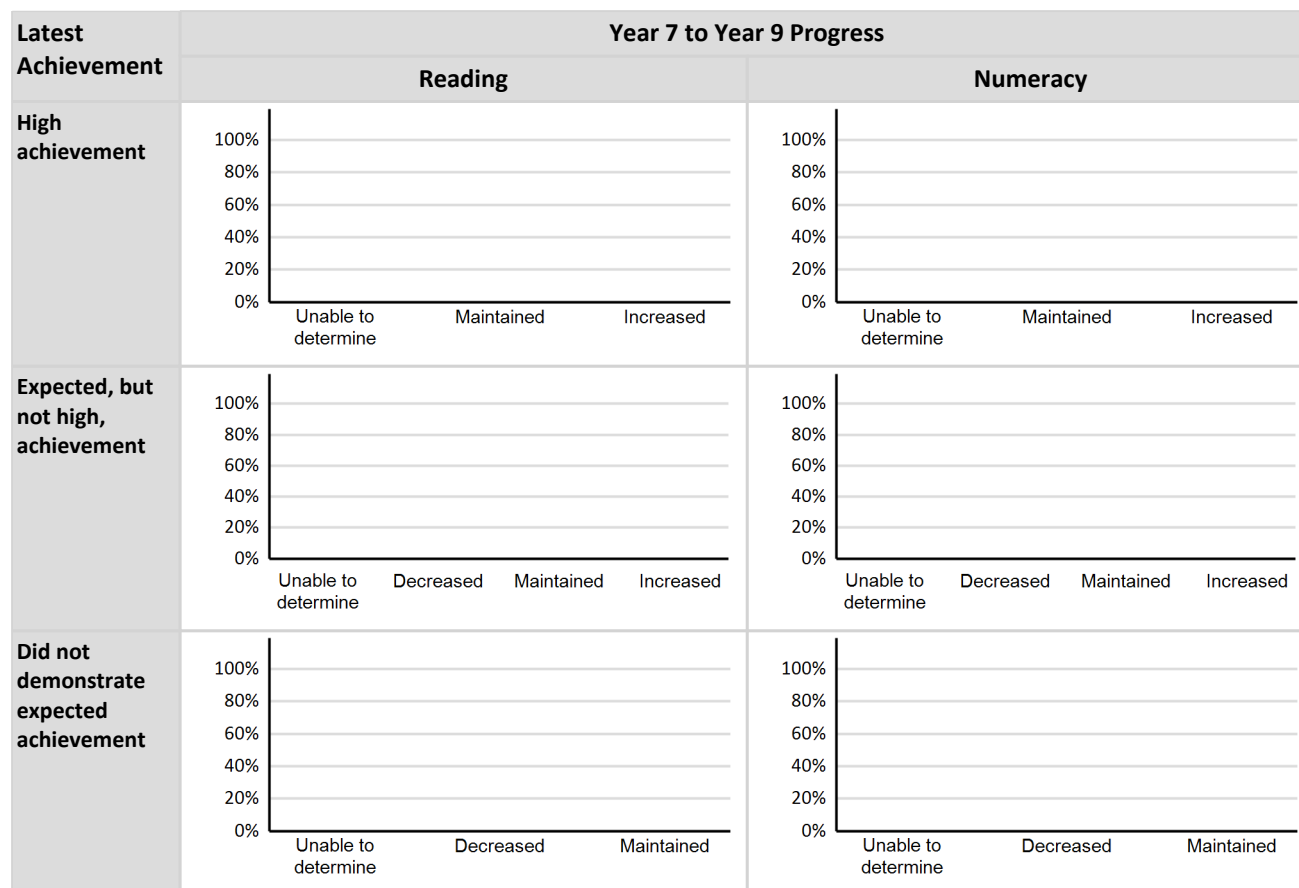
| Latest Achievement | Year 7 to Year 9 Progress | |
|---|---|---|
| | Reading | Numeracy |
| High achievement | 100% 80% 60% 40% 20% 0% Unable to determine, Maintained, Increased | 100% 80% 60% 40% 20% 0% Unable to determine, Maintained, Increased |
| Expected, but not high, achievement | 100% 80% 60% 40% 20% 0% Unable to determine, Decreased, Maintained, Increased | 100% 80% 60% 40% 20% 0% Unable to determine, Decreased, Maintained, Increased |
| Did not demonstrate expected achievement | 100% 80% 60% 40% 20% 0% Unable to determine, Decreased, Maintained | 100% 80% 60% 40% 20% 0% Unable to determine, Decreased, Maintained |